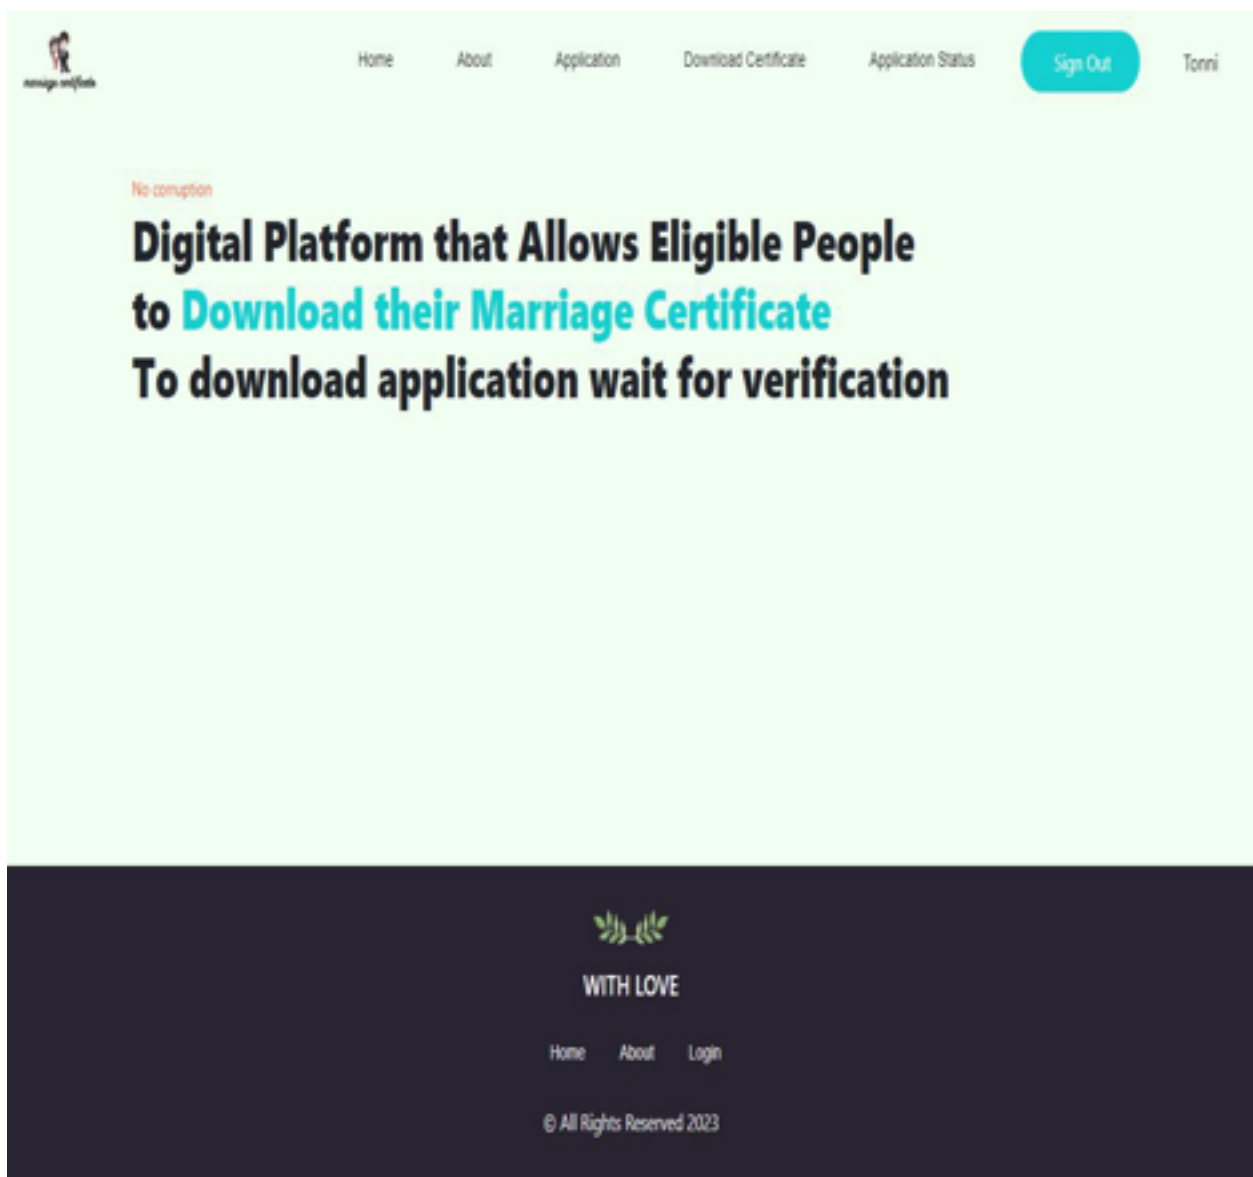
marriage certificate

Home About Application Download Certificate Application Status Sign Out Tonni

No corruption

Digital Platform that Allows Eligible People to Download their Marriage Certificate To download application wait for verification

WITH LOVE

Home About Login

© All Rights Reserved 2023